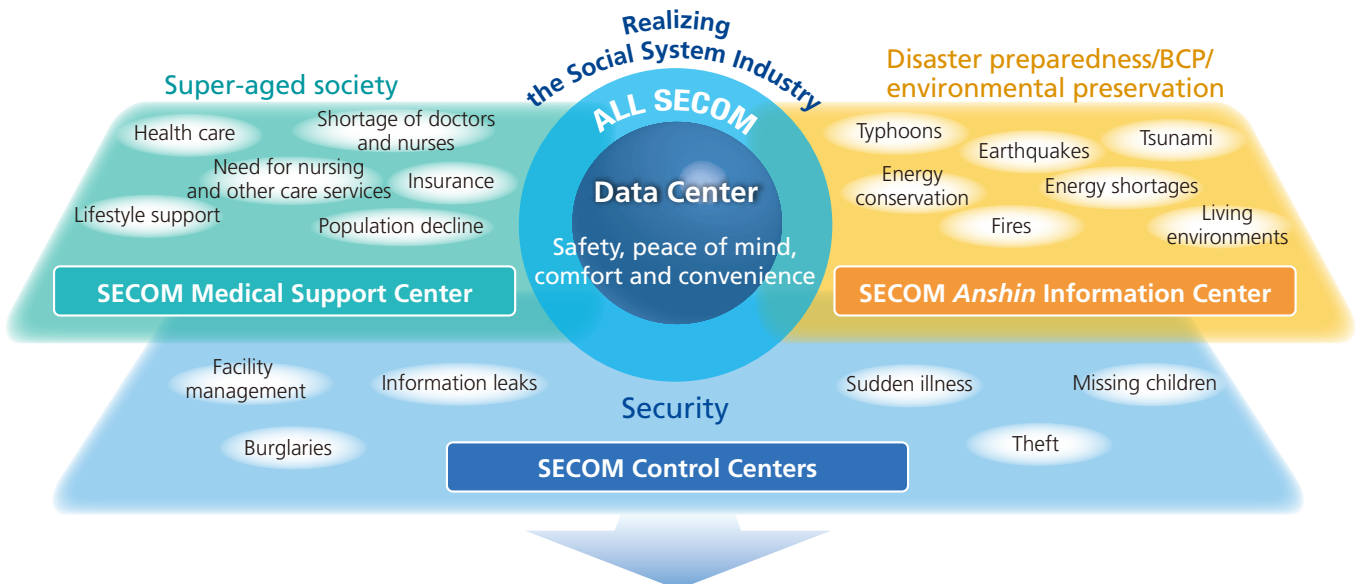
Realizing
the Social System Industry

ALL SECOM

Data Center

Safety, peace of mind, comfort and convenience

Super-aged society

Health care

Shortage of doctors and nurses

Need for nursing and other care services

Insurance

Lifestyle support

Population decline

SECOM Medical Support Center

Disaster preparedness/BCP/ environmental preservation

Typhoons

Earthquakes

Tsunami

Energy conservation

Energy shortages

Fires

Living environments

SECOM *Anshin* Information Center

Facility management

Information leaks

Sudden illness

Missing children

Security

Burglaries

Theft

SECOM Control Centers